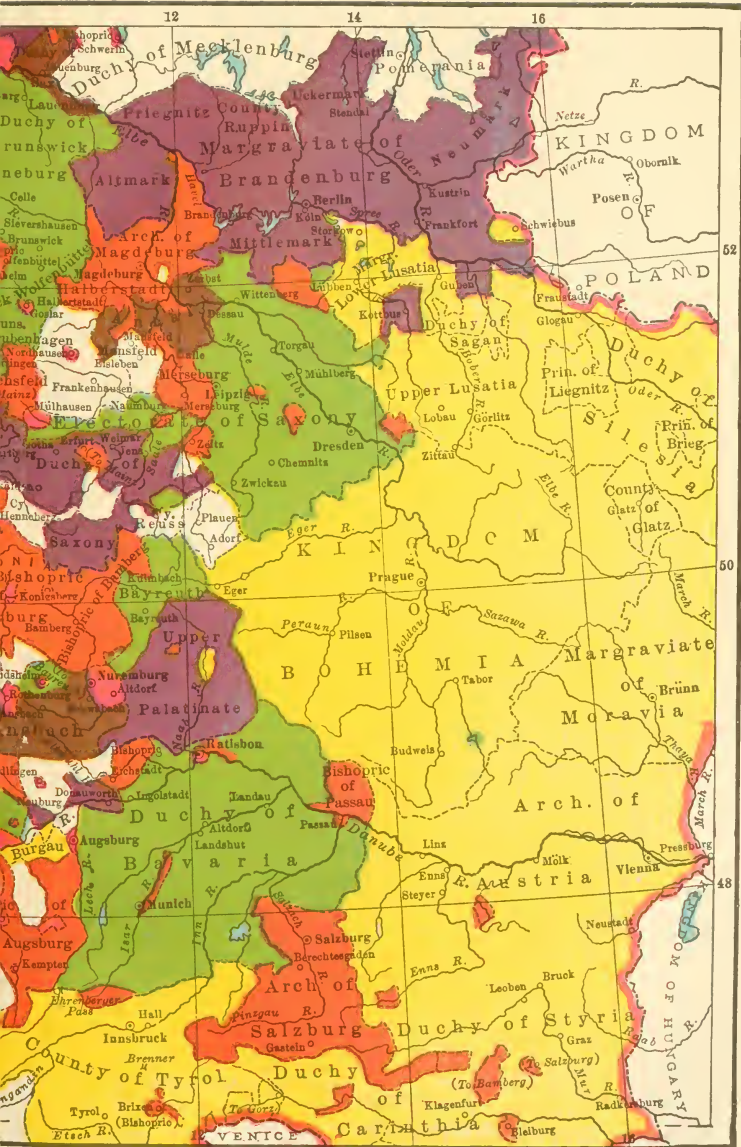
12
14
16
Bishopric of Schwerin
Lauenburg
Duchy of Mecklenburg
Stettin
Pomerania
Duchy of Brunswick
Lüneburg
Celle
Prignitz
County Ruppin
Uckermark
Stendal
Neumark
Netze R.
KINGDOM
Wartha
Obornik
Posen
OF
Altmark
Margraviate of Brandenburg
Elbe
Oder R.
Kustrin
Berlin
Köln
Spree R.
Frankfort
Schwiebus
52
POLAND
Brandenburg
Storkow
Arch. of Magdeburg
Mittlemark
Magdeburg
Halberstadt
Zerbst
Wolfenbüttel
Brunswick
Wittenberg
Lübben
Margr. Lower Lusatia
Guben
Fraustadt
Glogau
Goslar
Dessau
Kottbus
Duchy of Sagan
Duchy of Silesia
Mansfeld
Halle
Torgau
Mühlberg
Northausen
Eisleben
Merseburg
Upper Lusatia
Prin. of Liegnitz
Oder R.
Frankenhausen
Naumburg
Leipzig
Lobau
Görlitz
Prin. of Brieg
Mülhausen
Merseburg
Electorate of Saxony
Dresden
Erfurt
Weimar
Jena
Zeitz
Zittau
Duchy of
Chemnitz
Zwickau
Elbe R.
County of Glatz
Glatz
Henneberg
Saxony
Reuss
Plauen
Adorf
Eger R.
KINGDOM
Bishopric of Bamberg
Kulmbach
Bayreuth
Eger
Prague
50
March R.
Bamberg
Bayreuth
OF
Sazawa R.
Upper
Beraun
Pilsen
Moldau
BOHEMIA
Margraviate
Nuremburg
Altdorf
Tabor
of
Brünn
Rothenburg
Palatinate
Moravia
Schwabach
Bishopric
Ratisbon
Budweis
Eichstadt
Bishopric of Passau
Thaya
March R.
Donauworth
Ingolstadt
Landau
Arch. of
Neuburg
Duchy of
Passau
Danube
Augsburg
Altdorf
Linz
Mölk
Pressburg
Burgau
Bavaria
Landshut
Enns
R. Austria
Vienna
Lech R.
Steyer
48
Munich
Isar R.
Inn R.
Neustadt
Augsburg
Salzburg
Berchtesgaden
Kempten
Arch. of
Enns R.
Leoben
Bruck
Ehrenberger Pass
Hall
Salzburg
Duchy of Styria
Graz
Innsbruck
Pinzgau R.
Gastein
To Salzburg
KINGDOM OF HUNGARY
County of Tyrol
Brenner
Duchy
(To Bamberg)
Mur R.
Raab R.
of
Tyrol
Brixen (Bishopric)
To Gorz
Klagenfurt
Radkersburg
Etsch R.
VENICE
Carinthia
Bleiburg